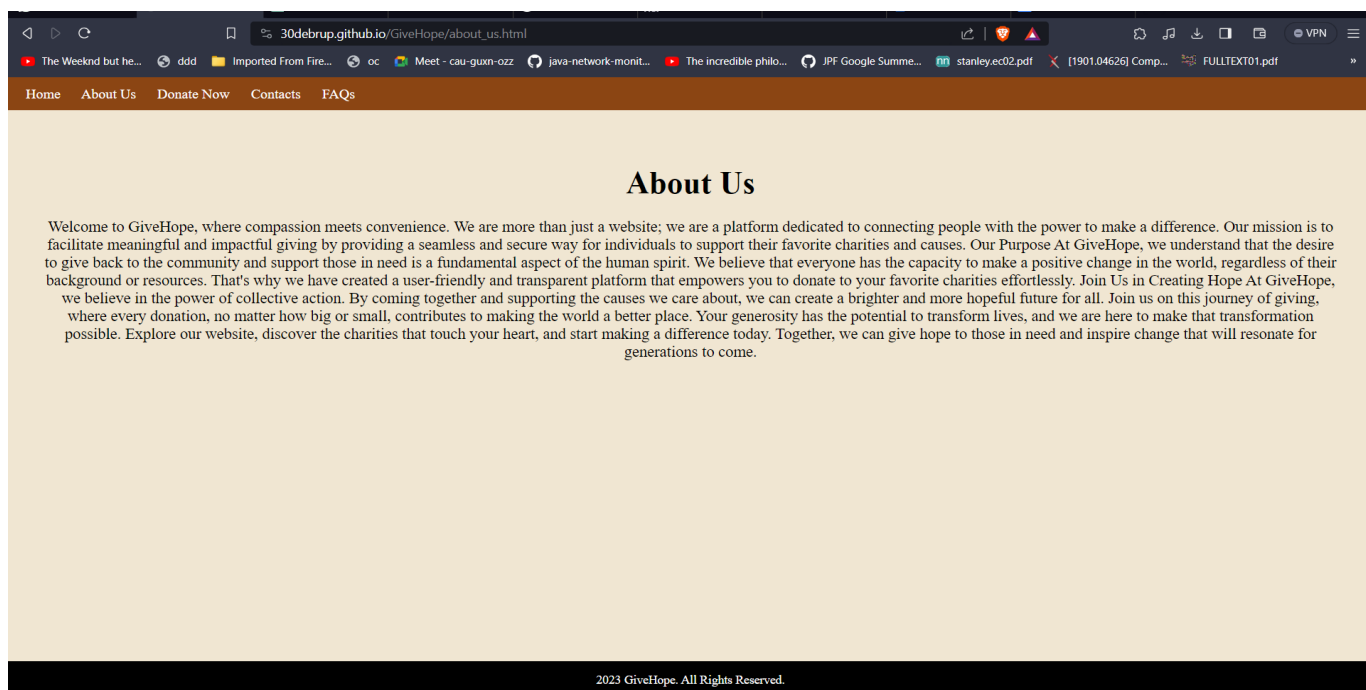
30debrup.github.io/GiveHope/about_us.html

VPN

The Weeknd but he... ddd Imported From Fire... oc Meet - cau-guxn-ozz java-network-monit... The incredible philo... JPF Google Summe... stanley.ec02.pdf [1901.04626] Comp... FULLTEXT01.pdf »

Home About Us Donate Now Contacts FAQs

About Us

Welcome to GiveHope, where compassion meets convenience. We are more than just a website; we are a platform dedicated to connecting people with the power to make a difference. Our mission is to facilitate meaningful and impactful giving by providing a seamless and secure way for individuals to support their favorite charities and causes. Our Purpose At GiveHope, we understand that the desire to give back to the community and support those in need is a fundamental aspect of the human spirit. We believe that everyone has the capacity to make a positive change in the world, regardless of their background or resources. That's why we have created a user-friendly and transparent platform that empowers you to donate to your favorite charities effortlessly. Join Us in Creating Hope At GiveHope, we believe in the power of collective action. By coming together and supporting the causes we care about, we can create a brighter and more hopeful future for all. Join us on this journey of giving, where every donation, no matter how big or small, contributes to making the world a better place. Your generosity has the potential to transform lives, and we are here to make that transformation possible. Explore our website, discover the charities that touch your heart, and start making a difference today. Together, we can give hope to those in need and inspire change that will resonate for generations to come.

2023 GiveHope. All Rights Reserved.